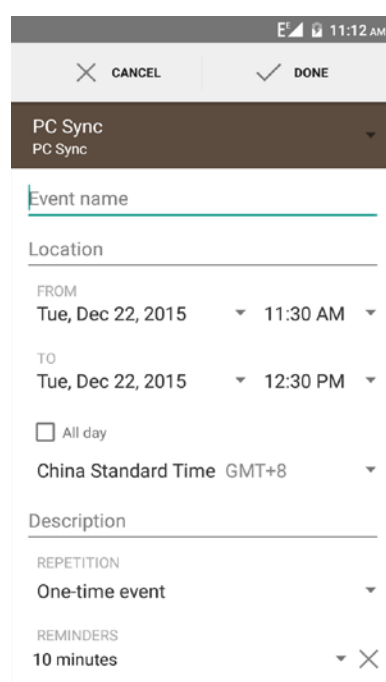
E 11:12 AM

CANCEL

DONE

PC Sync
PC Sync

Event name

Location

FROM
Tue, Dec 22, 2015
11:30 AM

TO
Tue, Dec 22, 2015
12:30 PM

All day

China Standard Time GMT+8

Description

REPETITION
One-time event

REMINDERS
10 minutes